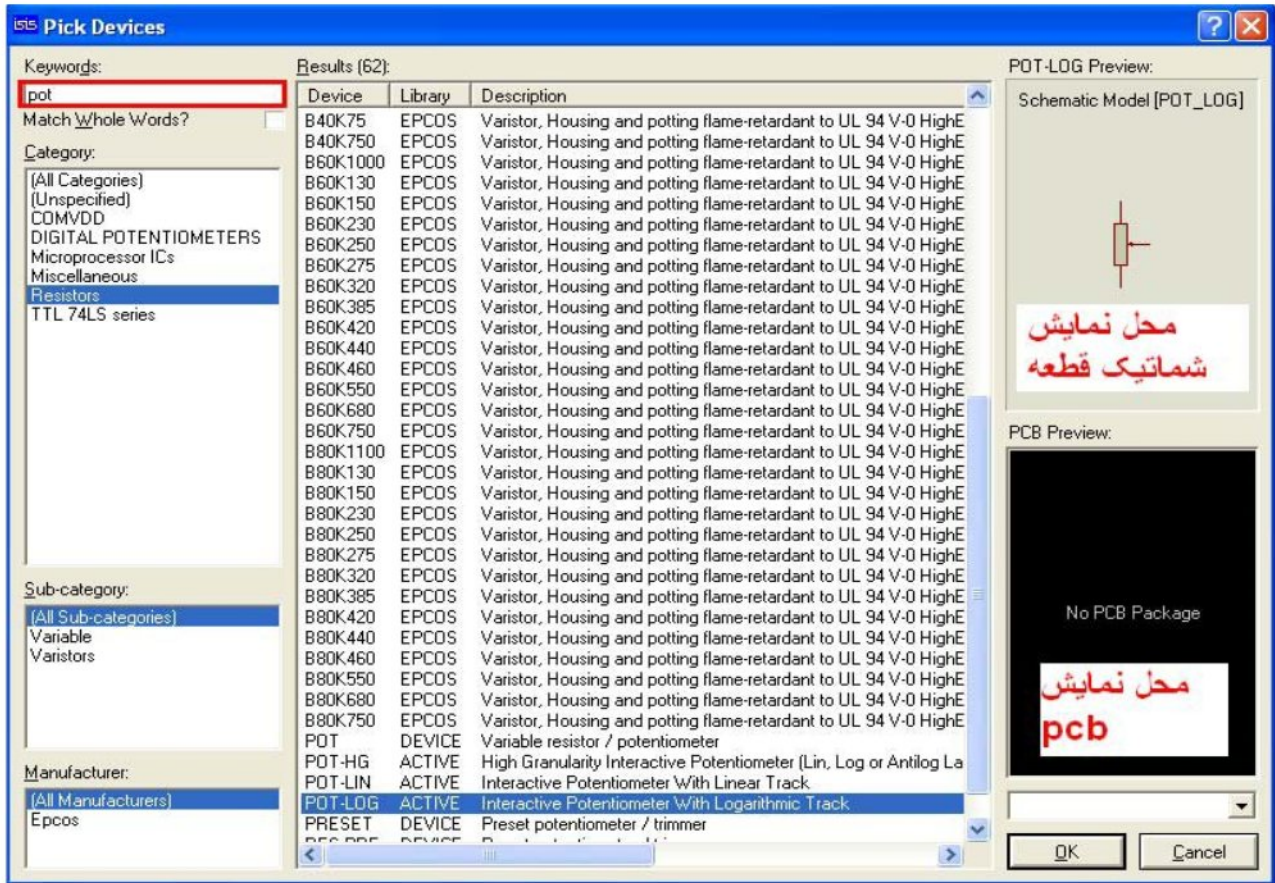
Pick Devices

Keywords:
pot
Match Whole Words?

Category:
(All Categories)
(Unspecified)
COMVDD
DIGITAL POTENTIOMETERS
Microprocessor ICs
Miscellaneous
Resistors
TTL 74LS series

Sub-category:
(All Sub-categories)
Variable
Varistors

Manufacturer:
(All Manufacturers)
Epcos

Results (62):

| Device | Library | Description |
|---|---|---|
| B40K75 | EPCOS | Varistor, Housing and potting flame-retardant to UL 94 V-0 HighE |
| B40K750 | EPCOS | Varistor, Housing and potting flame-retardant to UL 94 V-0 HighE |
| B60K1000 | EPCOS | Varistor, Housing and potting flame-retardant to UL 94 V-0 HighE |
| B60K130 | EPCOS | Varistor, Housing and potting flame-retardant to UL 94 V-0 HighE |
| B60K150 | EPCOS | Varistor, Housing and potting flame-retardant to UL 94 V-0 HighE |
| B60K230 | EPCOS | Varistor, Housing and potting flame-retardant to UL 94 V-0 HighE |
| B60K250 | EPCOS | Varistor, Housing and potting flame-retardant to UL 94 V-0 HighE |
| B60K275 | EPCOS | Varistor, Housing and potting flame-retardant to UL 94 V-0 HighE |
| B60K320 | EPCOS | Varistor, Housing and potting flame-retardant to UL 94 V-0 HighE |
| B60K385 | EPCOS | Varistor, Housing and potting flame-retardant to UL 94 V-0 HighE |
| B60K420 | EPCOS | Varistor, Housing and potting flame-retardant to UL 94 V-0 HighE |
| B60K440 | EPCOS | Varistor, Housing and potting flame-retardant to UL 94 V-0 HighE |
| B60K460 | EPCOS | Varistor, Housing and potting flame-retardant to UL 94 V-0 HighE |
| B60K550 | EPCOS | Varistor, Housing and potting flame-retardant to UL 94 V-0 HighE |
| B60K680 | EPCOS | Varistor, Housing and potting flame-retardant to UL 94 V-0 HighE |
| B60K750 | EPCOS | Varistor, Housing and potting flame-retardant to UL 94 V-0 HighE |
| B80K1100 | EPCOS | Varistor, Housing and potting flame-retardant to UL 94 V-0 HighE |
| B80K130 | EPCOS | Varistor, Housing and potting flame-retardant to UL 94 V-0 HighE |
| B80K150 | EPCOS | Varistor, Housing and potting flame-retardant to UL 94 V-0 HighE |
| B80K230 | EPCOS | Varistor, Housing and potting flame-retardant to UL 94 V-0 HighE |
| B80K250 | EPCOS | Varistor, Housing and potting flame-retardant to UL 94 V-0 HighE |
| B80K275 | EPCOS | Varistor, Housing and potting flame-retardant to UL 94 V-0 HighE |
| B80K320 | EPCOS | Varistor, Housing and potting flame-retardant to UL 94 V-0 HighE |
| B80K385 | EPCOS | Varistor, Housing and potting flame-retardant to UL 94 V-0 HighE |
| B80K420 | EPCOS | Varistor, Housing and potting flame-retardant to UL 94 V-0 HighE |
| B80K440 | EPCOS | Varistor, Housing and potting flame-retardant to UL 94 V-0 HighE |
| B80K460 | EPCOS | Varistor, Housing and potting flame-retardant to UL 94 V-0 HighE |
| B80K550 | EPCOS | Varistor, Housing and potting flame-retardant to UL 94 V-0 HighE |
| B80K680 | EPCOS | Varistor, Housing and potting flame-retardant to UL 94 V-0 HighE |
| B80K750 | EPCOS | Varistor, Housing and potting flame-retardant to UL 94 V-0 HighE |
| POT | DEVICE | Variable resistor / potentiometer |
| POT-HG | ACTIVE | High Granularity Interactive Potentiometer (Lin, Log or Antilog La |
| POT-LIN | ACTIVE | Interactive Potentiometer With Linear Track |
| POT-LOG | ACTIVE | Interactive Potentiometer With Logarithmic Track |
| PRESET | DEVICE | Preset potentiometer / trimmer |

POT-LOG Preview:
Schematic Model [POT_LOG]

محل نمایش شماتیک قطعه

PCB Preview:
No PCB Package

محل نمایش pcb

OK
Cancel